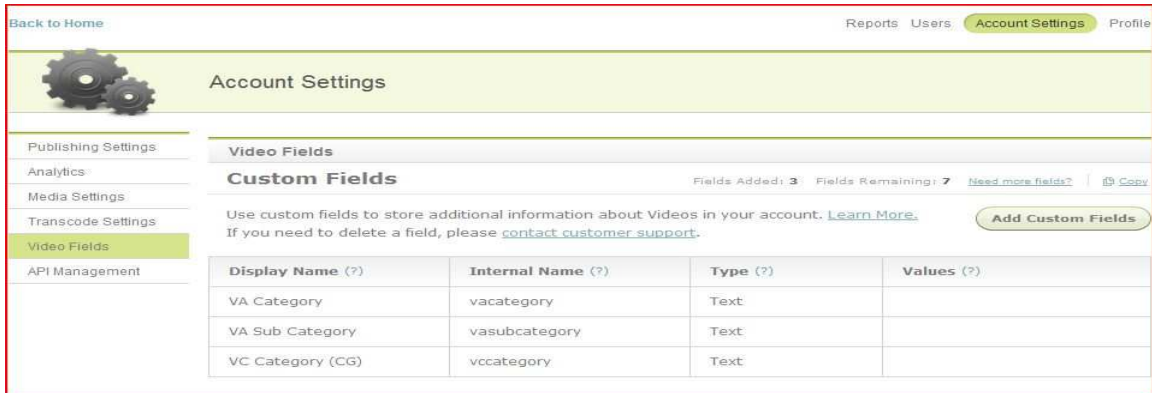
Back to Home

Reports Users Account Settings Profile

Account Settings

Publishing Settings
Analytics
Media Settings
Transcode Settings
Video Fields
API Management

Video Fields

Custom Fields

Fields Added: 3 Fields Remaining: 7 Need more fields? Copy

Use custom fields to store additional information about Videos in your account. Learn More.
If you need to delete a field, please contact customer support.

Add Custom Fields

| Display Name (?) | Internal Name (?) | Type (?) | Values (?) |
|---|---|---|---|
| VA Category | vacategory | Text | |
| VA Sub Category | vasubcategory | Text | |
| VC Category (CG) | vccategory | Text | |